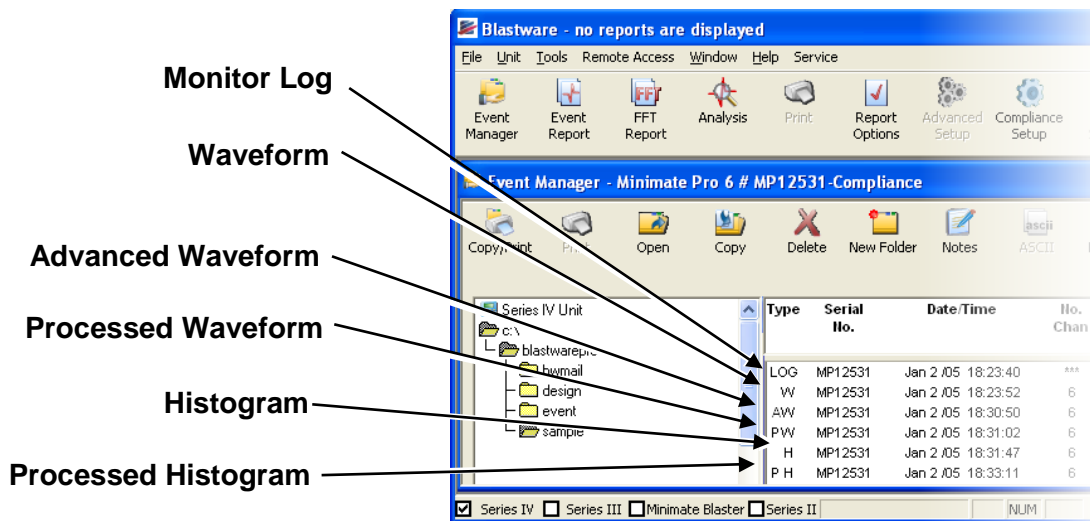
Monitor Log

Waveform

Advanced Waveform

Processed Waveform

Histogram

Processed Histogram

Blastware - no reports are displayed

File Unit Tools Remote Access Window Help Service

Event Manager | Event Report | FFT Report | Analysis | Print | Report Options | Advanced Setup | Compliance Setup

Event Manager - Minimate Pro 6 # MP12531-Compliance

Copy/Print | Print | Open | Copy | Delete | New Folder | Notes | ASCII

Series IV Unit
c:\
blastwarepro
bwmail
design
event
sample

| Type | Serial No. | Date/Time | No. Chan |
|---|---|---|---|
| LOG | MP12531 | Jan 2 /05 18:23:40 | *** |
| W | MP12531 | Jan 2 /05 18:23:52 | 6 |
| AW | MP12531 | Jan 2 /05 18:30:50 | 6 |
| PW | MP12531 | Jan 2 /05 18:31:02 | 6 |
| H | MP12531 | Jan 2 /05 18:31:47 | 6 |
| P H | MP12531 | Jan 2 /05 18:33:11 | 6 |

Series IV | Series III | Minimate Blaster | Series II | NUM